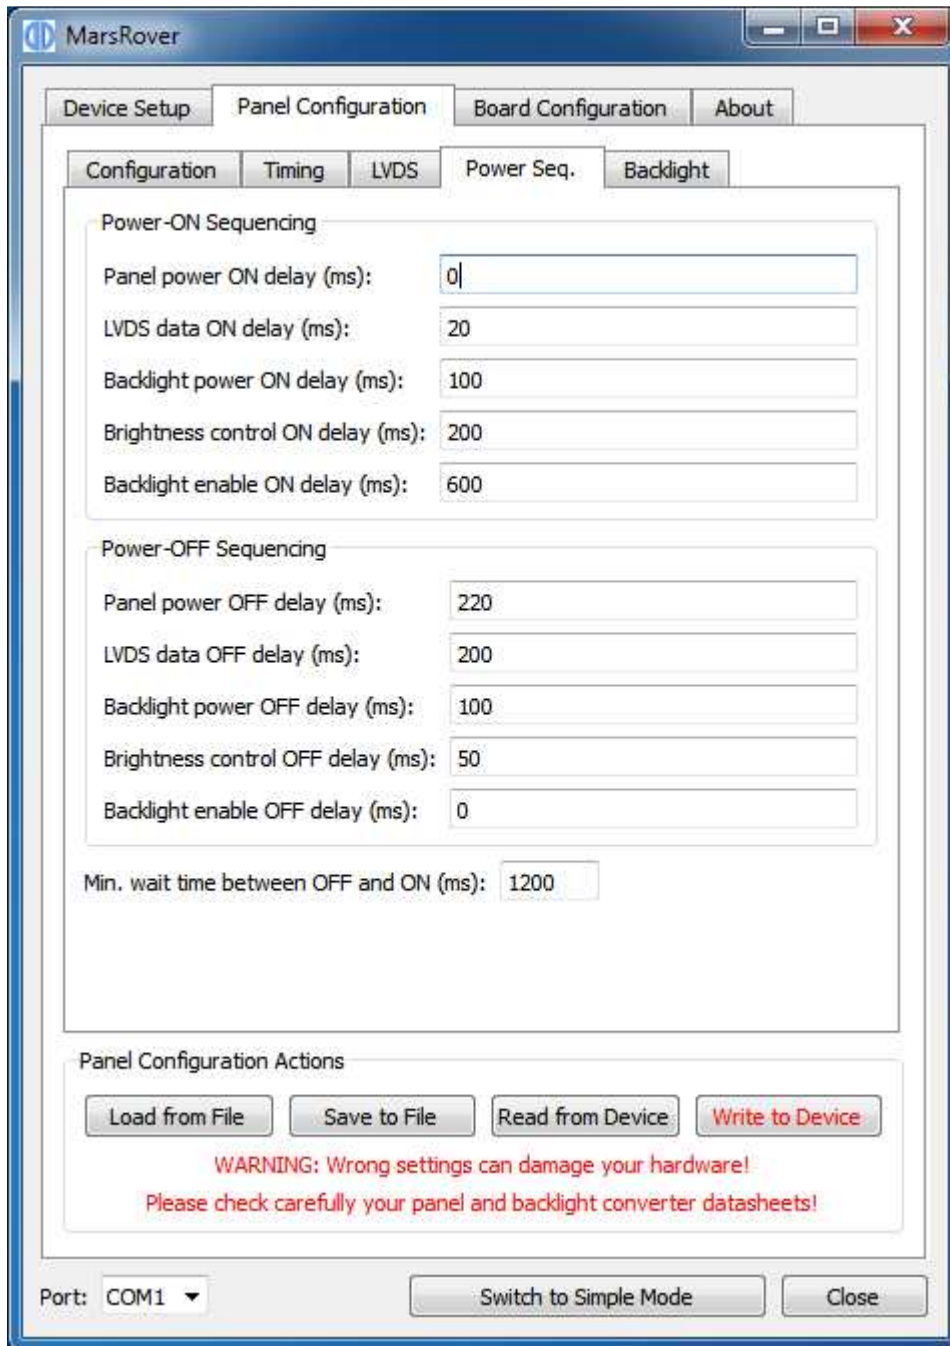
MarsRover

Device Setup | Panel Configuration | Board Configuration | About

Configuration | Timing | LVDS | Power Seq. | Backlight

Power-ON Sequencing

Panel power ON delay (ms): 0

LVDS data ON delay (ms): 20

Backlight power ON delay (ms): 100

Brightness control ON delay (ms): 200

Backlight enable ON delay (ms): 600

Power-OFF Sequencing

Panel power OFF delay (ms): 220

LVDS data OFF delay (ms): 200

Backlight power OFF delay (ms): 100

Brightness control OFF delay (ms): 50

Backlight enable OFF delay (ms): 0

Min. wait time between OFF and ON (ms): 1200

Panel Configuration Actions

Load from File | Save to File | Read from Device | Write to Device

WARNING: Wrong settings can damage your hardware!
Please check carefully your panel and backlight converter datasheets!

Port: COM1

Switch to Simple Mode | Close